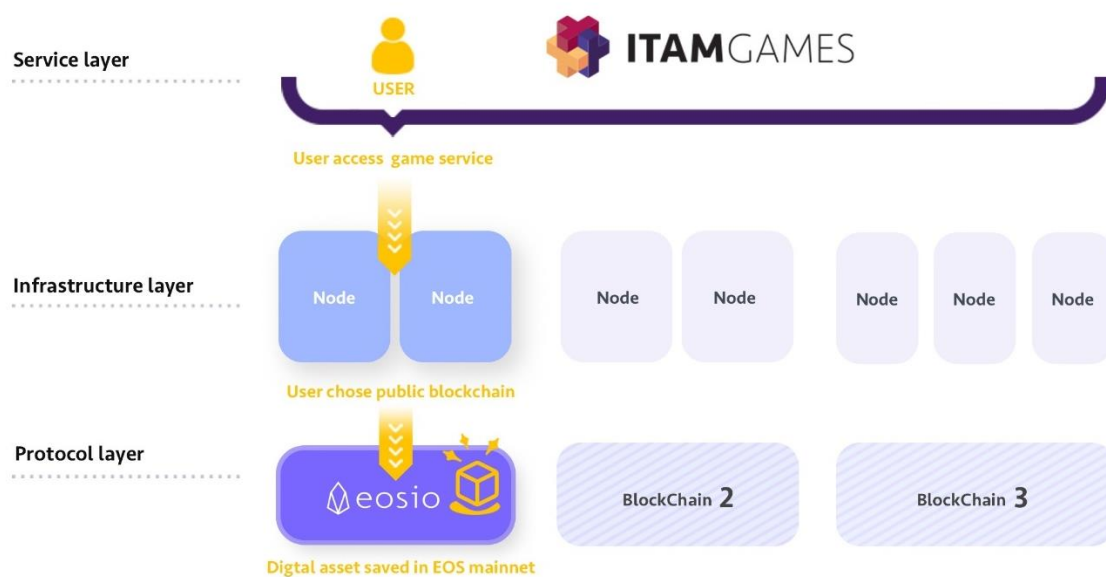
Service layer

USER

ITAMGAMES

User access game service

Infrastructure layer

Node

Node

Node

Node

Node

Node

Node

User chose public blockchain

Protocol layer

eosio

BlockChain 2

BlockChain 3

Digtal asset saved in EOS mainnet